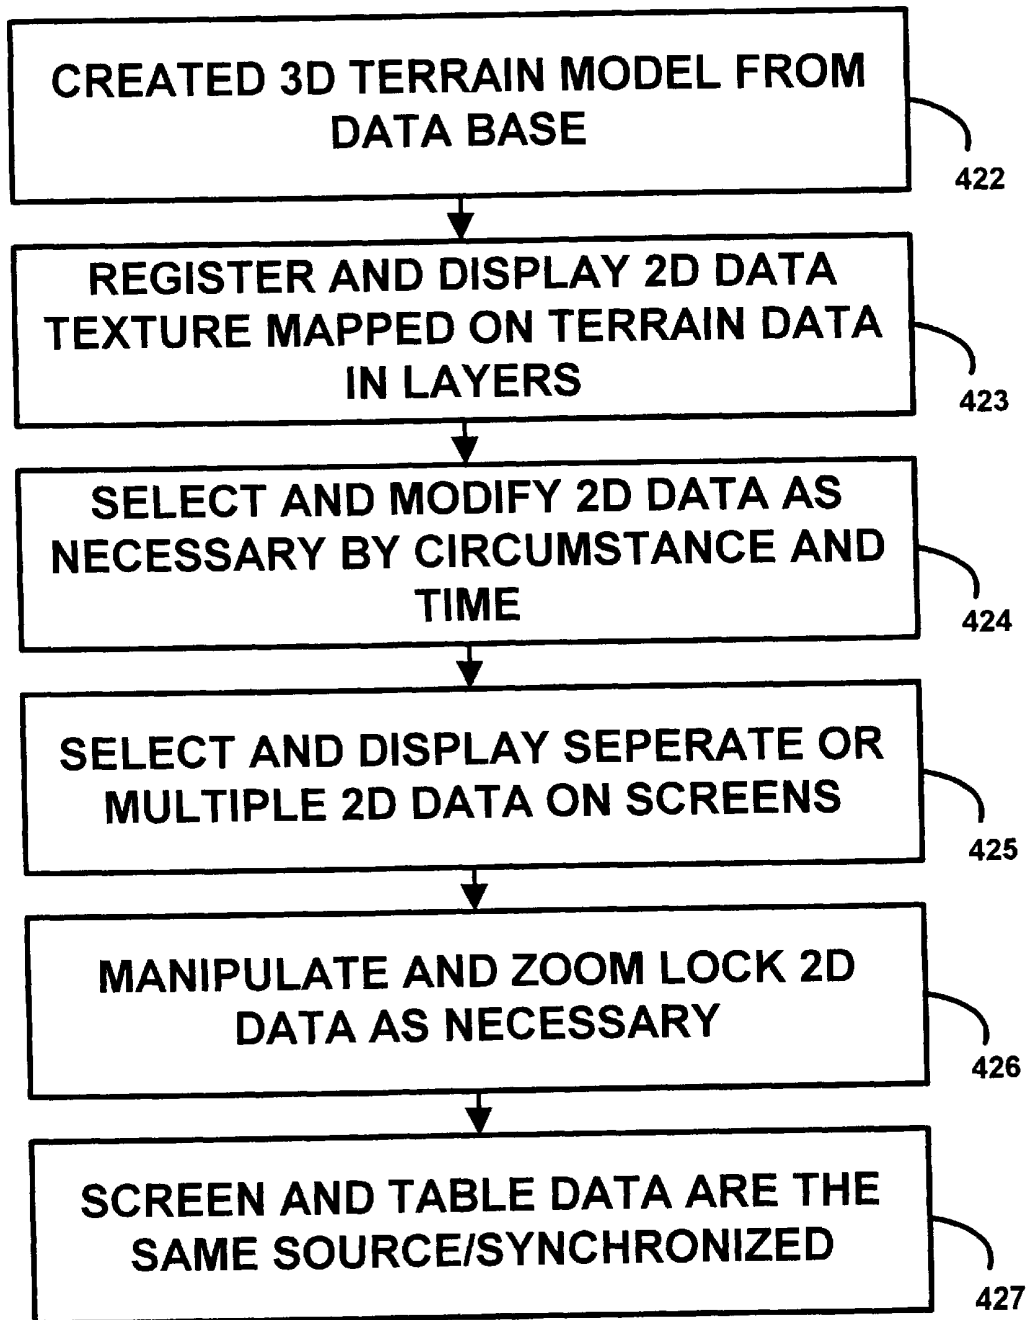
CREATED 3D TERRAIN MODEL FROM DATA BASE

422

REGISTER AND DISPLAY 2D DATA TEXTURE MAPPED ON TERRAIN DATA IN LAYERS

423

SELECT AND MODIFY 2D DATA AS NECESSARY BY CIRCUMSTANCE AND TIME

424

SELECT AND DISPLAY SEPERATE OR MULTIPLE 2D DATA ON SCREENS

425

MANIPULATE AND ZOOM LOCK 2D DATA AS NECESSARY

426

SCREEN AND TABLE DATA ARE THE SAME SOURCE/SYNCHRONIZED

427